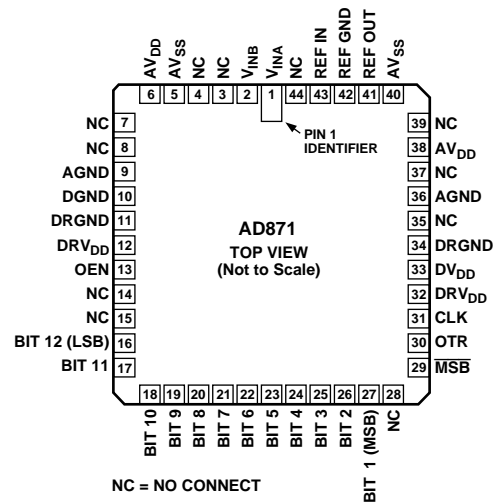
$AV_{DD}$ $AV_{SS}$ NC NC $V_{INB}$ $V_{INA}$ NC REF IN REF GND REF OUT $AV_{SS}$

6 5 4 3 2 1 44 43 42 41 40

PIN 1 IDENTIFIER

NC 7
NC 8
AGND 9
DGND 10
DRGND 11
$DRV_{DD}$ 12
OEN 13
NC 14
NC 15
BIT 12 (LSB) 16
BIT 11 17

AD871
TOP VIEW
(Not to Scale)

39 NC
38 $AV_{DD}$
37 NC
36 AGND
35 NC
34 DRGND
33 $DV_{DD}$
32 $DRV_{DD}$
31 CLK
30 OTR
29 $\overline{MSB}$

18 19 20 21 22 23 24 25 26 27 28

BIT 10 BIT 9 BIT 8 BIT 7 BIT 6 BIT 5 BIT 4 BIT 3 BIT 2 BIT 1 (MSB) NC

NC = NO CONNECT